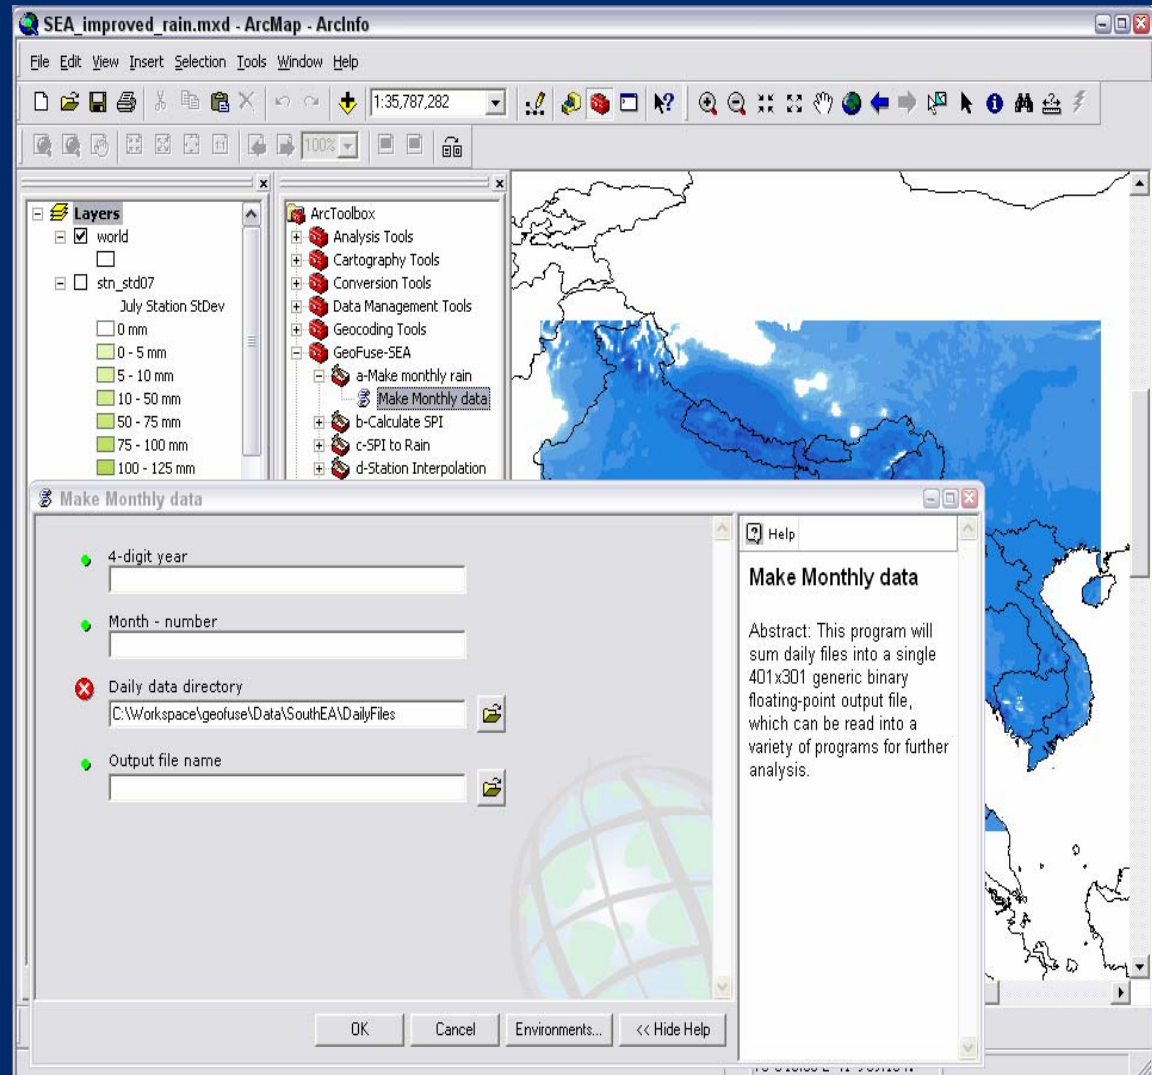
SEA_improved_rain.mxd - ArcMap - ArcInfo

File Edit View Insert Selection Tools Window Help

1:35,787,282

100%

Layers
world
stn_std07
July Station StDev
0 mm
0 - 5 mm
5 - 10 mm
10 - 50 mm
50 - 75 mm
75 - 100 mm
100 - 125 mm

ArcToolbox
Analysis Tools
Cartography Tools
Conversion Tools
Data Management Tools
Geocoding Tools
GeoFuse-SEA
a-Make monthly rain
Make Monthly data
b-Calculate SPI
c-SPI to Rain
d-Station Interpolation

Make Monthly data

4-digit year

Month - number

Daily data directory
C:\Workspace\geofuse\Data\SouthEA\DailyFiles

Output file name

Help

Make Monthly data

Abstract: This program will sum daily files into a single 401x301 generic binary floating-point output file, which can be read into a variety of programs for further analysis.

OK Cancel Environments... << Hide Help